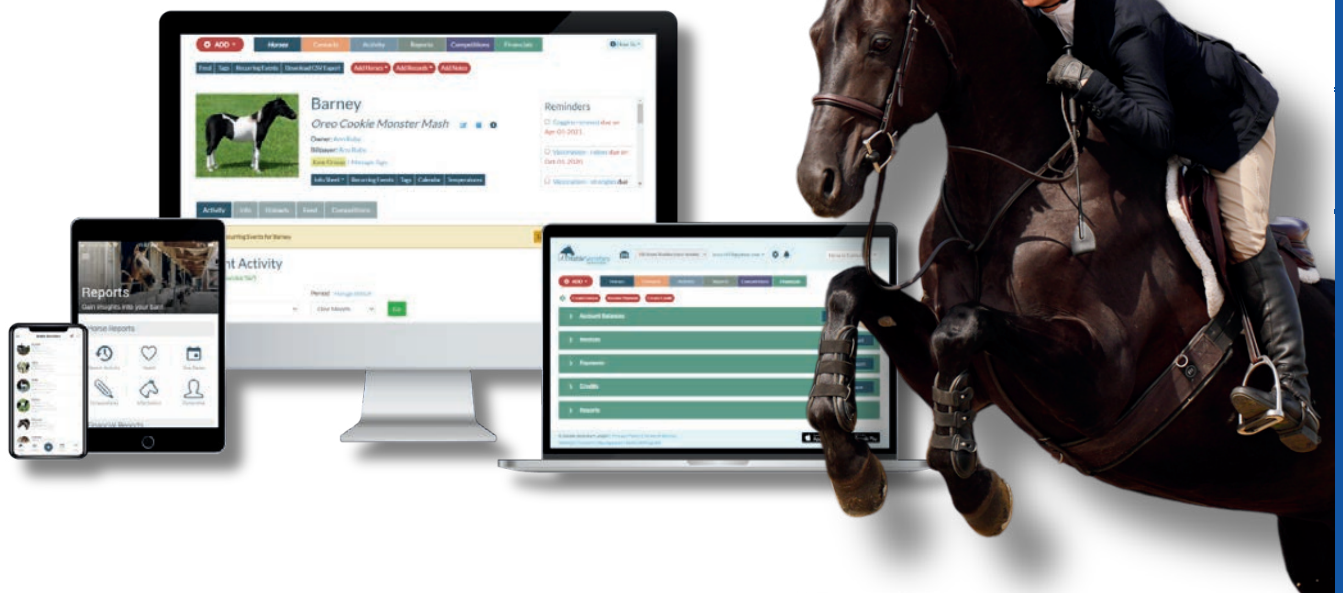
ADD
Horses
Contacts
Activity
Reports
Competitions
Financials
How To
Feed
Tags
Recurring Events
Download CSV Export
Add Horses
Add Records
Add Notes
Barney
Oreo Cookie Monster Mash
Owner:
Billpayer:
Info Sheet
Recurring Events
Tags
Calendar
Temperatures
Reminders
due on Apr 01, 2025
due on Dec 01, 2026
due
Activity
Info
Contacts
Feed
Competitions
Recurring Events for Barney
nt Activity
Period
Go
Reports
Gain insights into your barn
Horse Reports
Financial Reports
ADD
Horses
Contacts
Activity
Reports
Competitions
Financials
Account Balances
Invoices
Payments
Credits
Reports